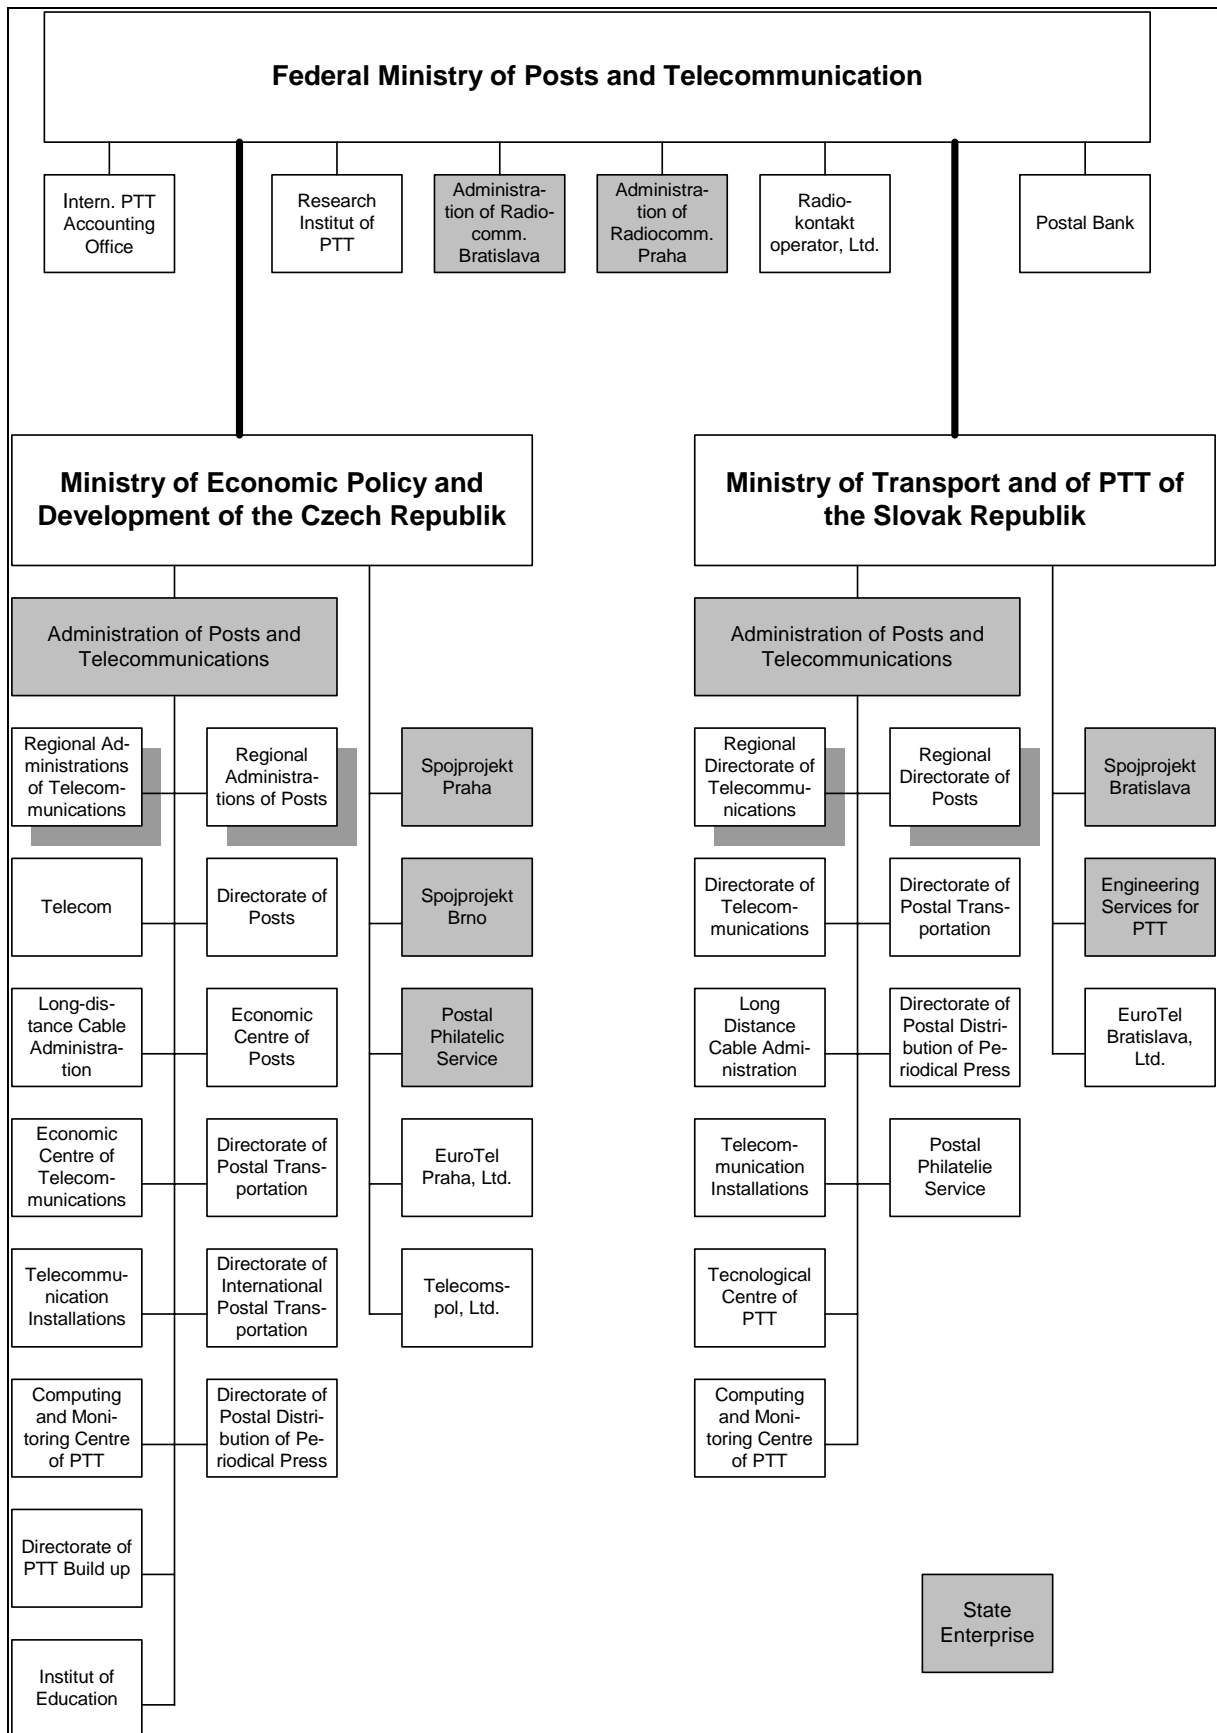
Federal Ministry of Posts and Telecommunication

Intern. PTT Accounting Office

Research Institut of PTT

Administration of Radiocomm. Bratislava

Administration of Radiocomm. Praha

Radiokontakt operator, Ltd.

Postal Bank

Ministry of Economic Policy and Development of the Czech Republik

Administration of Posts and Telecommunications

Regional Administrations of Telecommunications

Regional Administrations of Posts

Spojprojekt Praha

Telecom

Directorate of Posts

Spojprojekt Brno

Long-distance Cable Administration

Economic Centre of Posts

Postal Philatelic Service

Economic Centre of Telecommunications

Directorate of Postal Transportation

EuroTel Praha, Ltd.

Telecommunication Installations

Directorate of International Postal Transportation

Telecomspol, Ltd.

Computing and Monitoring Centre of PTT

Directorate of Postal Distribution of Periodical Press

Directorate of PTT Build up

Institut of Education

Ministry of Transport and of PTT of the Slovak Republik

Administration of Posts and Telecommunications

Regional Directorate of Telecommunications

Regional Directorate of Posts

Spojprojekt Bratislava

Directorate of Telecommunications

Directorate of Postal Transportation

Engineering Services for PTT

Long Distance Cable Administration

Directorate of Postal Distribution of Periodical Press

EuroTel Bratislava, Ltd.

Telecommunication Installations

Postal Philatelie Service

Tecnological Centre of PTT

Computing and Monitoring Centre of PTT

State Enterprise